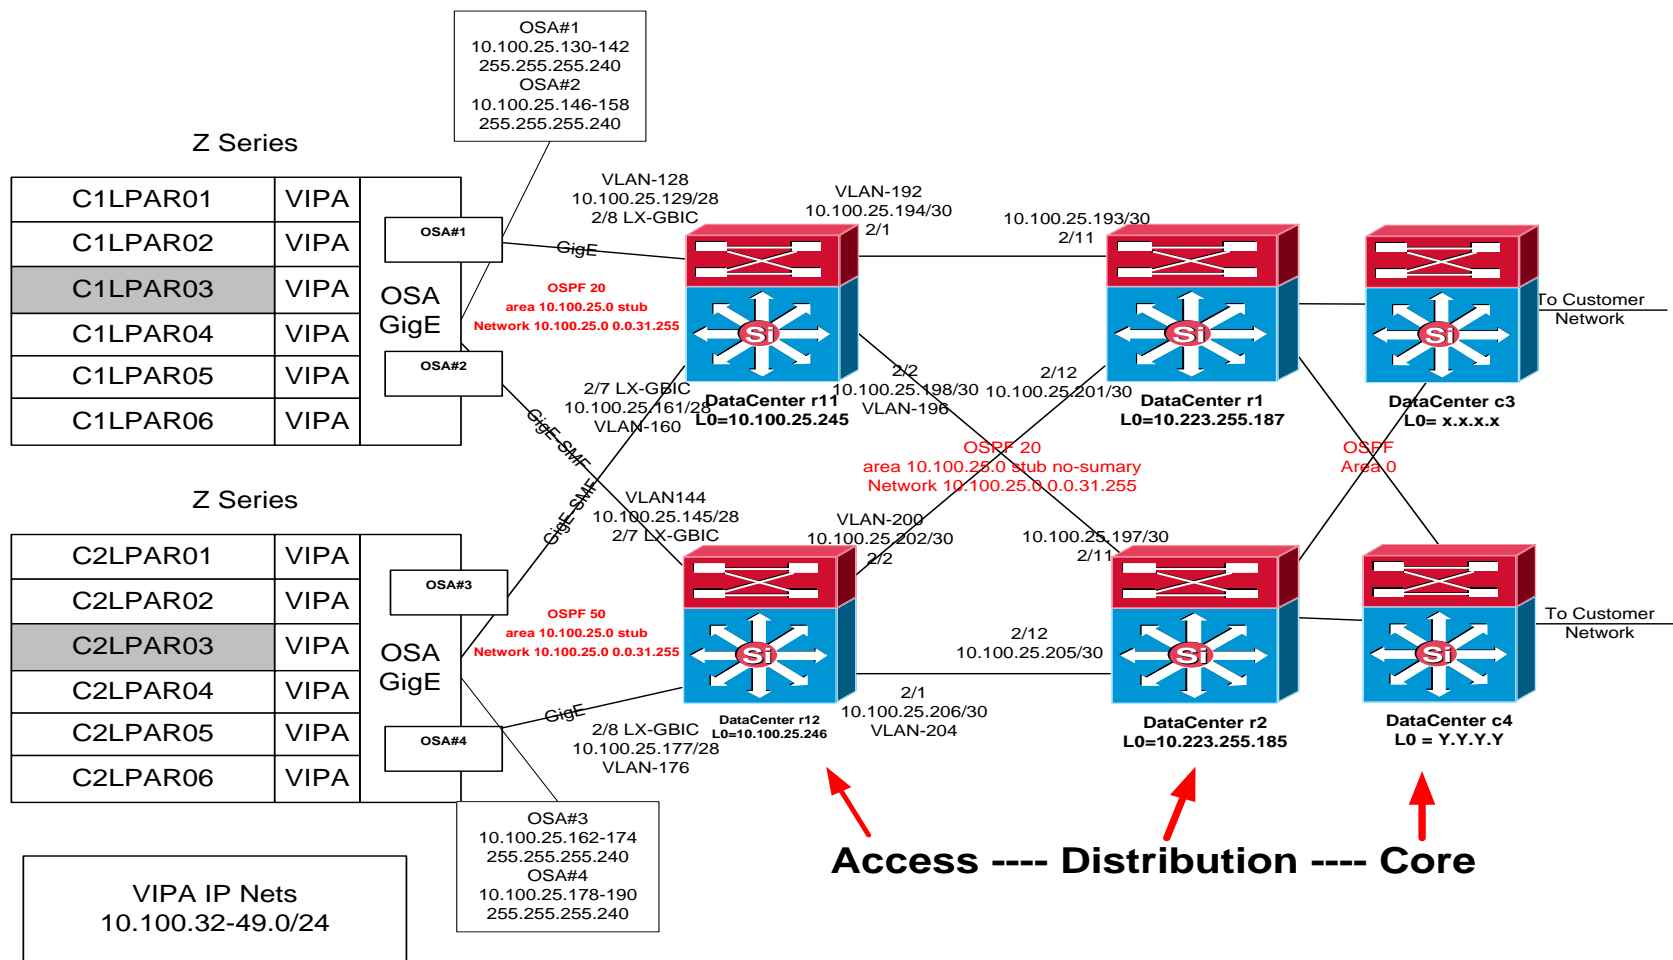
OSA#1
10.100.25.130-142
255.255.255.240
OSA#2
10.100.25.146-158
255.255.255.240

Z Series

| C1LPAR01 | VIPA |
|---|---|
| C1LPAR02 | VIPA |
| C1LPAR03 | VIPA |
| C1LPAR04 | VIPA |
| C1LPAR05 | VIPA |
| C1LPAR06 | VIPA |

OSA#1
OSA GigE
OSA#2

VLAN-128
10.100.25.129/28
2/8 LX-GBIC
GigE

OSPF 20
area 10.100.25.0 stub
Network 10.100.25.0 0.0.31.255

VLAN-192
10.100.25.194/30
2/1

10.100.25.193/30
2/11

To Customer Network

2/7 LX-GBIC
10.100.25.161/28
VLAN-160
GigE-SMF
GigE-SMF

DataCenter r11
L0=10.100.25.245

2/2
10.100.25.198/30
VLAN-196

2/12
10.100.25.201/30

DataCenter r1
L0=10.223.255.187

DataCenter c3
L0= x.x.x.x

OSPF 20
area 10.100.25.0 stub no-sumary
Network 10.100.25.0 0.0.31.255

OSPF
Area 0

Z Series

VLAN144
10.100.25.145/28
2/7 LX-GBIC

VLAN-200
10.100.25.202/30
2/2

10.100.25.197/30
2/11

| C2LPAR01 | VIPA |
|---|---|
| C2LPAR02 | VIPA |
| C2LPAR03 | VIPA |
| C2LPAR04 | VIPA |
| C2LPAR05 | VIPA |
| C2LPAR06 | VIPA |

OSA#3
OSA GigE
OSA#4

OSPF 50
area 10.100.25.0 stub
Network 10.100.25.0 0.0.31.255

2/12
10.100.25.205/30

To Customer Network

GigE
2/8 LX-GBIC
10.100.25.177/28
VLAN-176

DataCenter r12
L0=10.100.25.246

2/1
10.100.25.206/30
VLAN-204

DataCenter r2
L0=10.223.255.185

DataCenter c4
L0 = Y.Y.Y.Y

OSA#3
10.100.25.162-174
255.255.255.240
OSA#4
10.100.25.178-190
255.255.255.240

VIPA IP Nets
10.100.32-49.0/24

Access ---- Distribution ---- Core